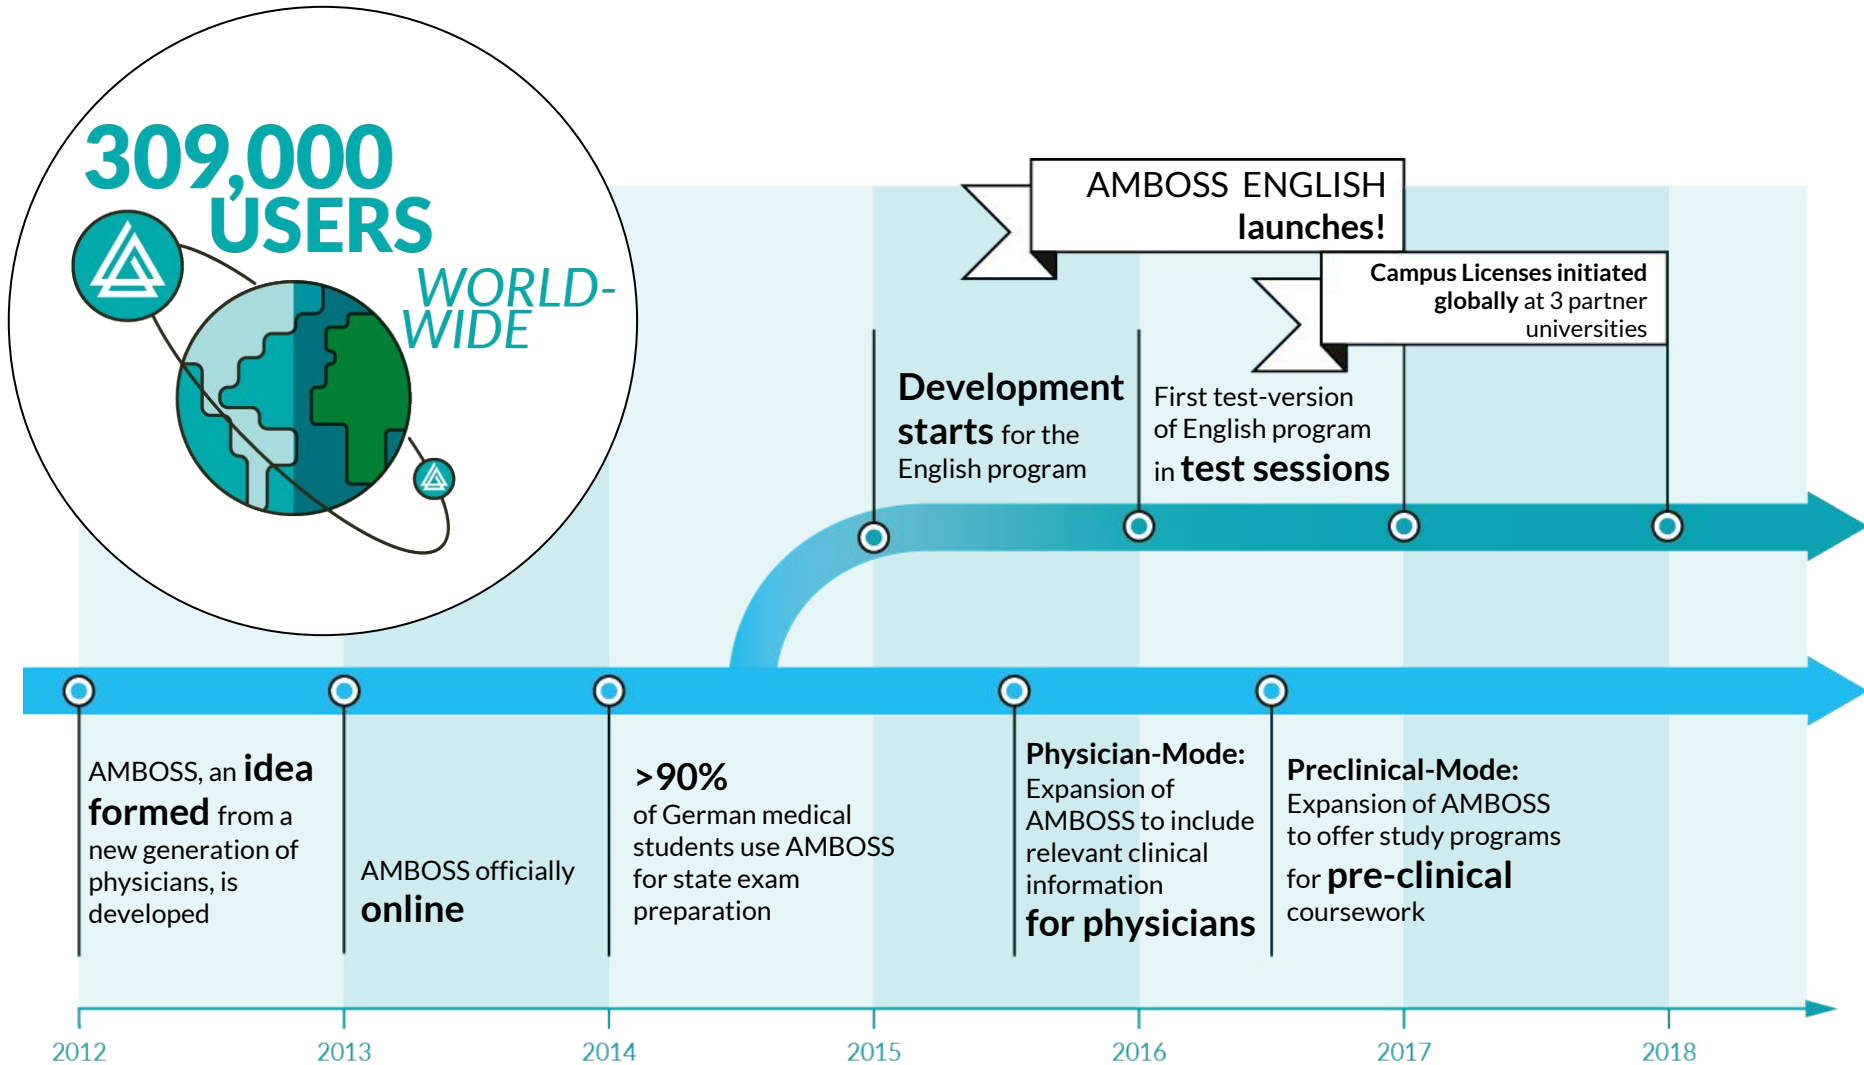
309,000 USERS WORLD-WIDE

AMBOSS ENGLISH launches!

Campus Licenses initiated globally at 3 partner universities

Development starts for the English program

First test-version of English program in test sessions

AMBOSS, an idea formed from a new generation of physicians, is developed

AMBOSS officially online

>90% of German medical students use AMBOSS for state exam preparation

Physician-Mode: Expansion of AMBOSS to include relevant clinical information for physicians

Preclinical-Mode: Expansion of AMBOSS to offer study programs for pre-clinical coursework

2012
2013
2014
2015
2016
2017
2018